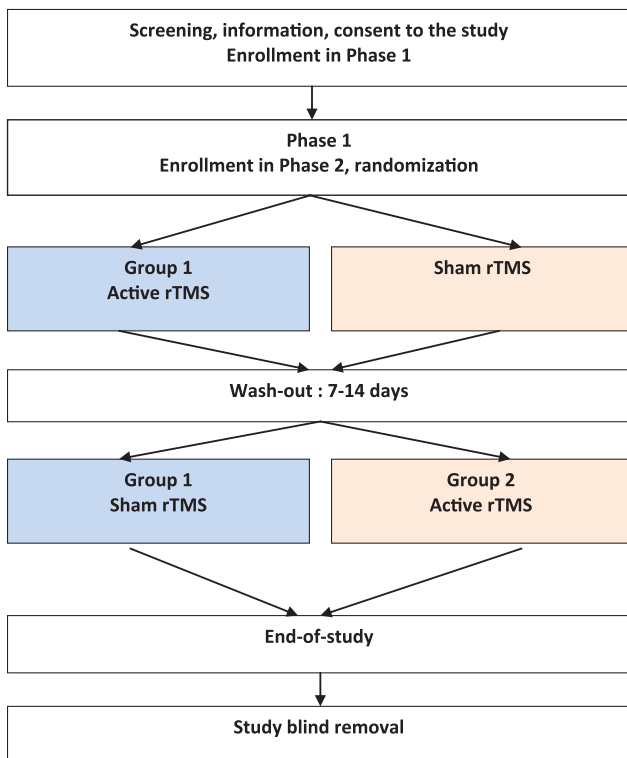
Screening, information, consent to the study
Enrollment in Phase 1

Phase 1
Enrollment in Phase 2, randomization

Group 1
Active rTMS

Sham rTMS

Wash-out : 7-14 days

Group 1
Sham rTMS

Group 2
Active rTMS

End-of-study

Study blind removal